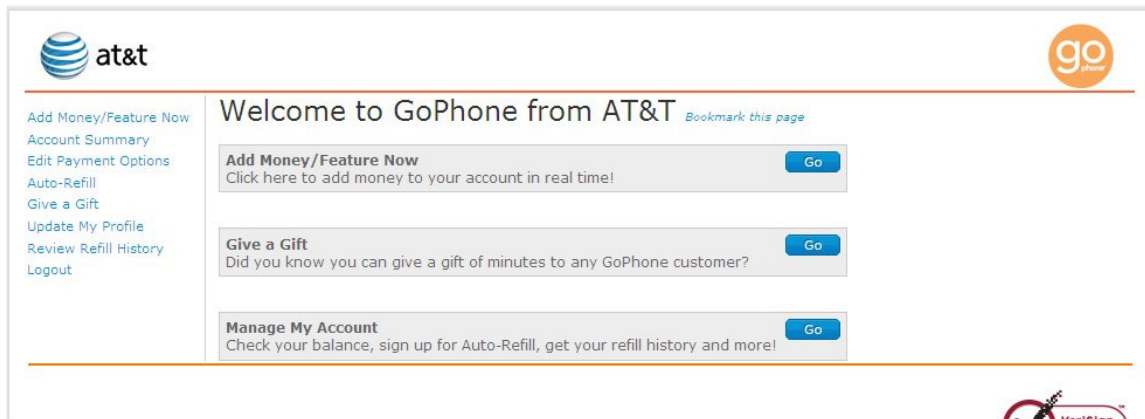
at&t

go phone

Add Money/Feature Now
Account Summary
Edit Payment Options
Auto-Refill
Give a Gift
Update My Profile
Review Refill History
Logout

Welcome to GoPhone from AT&T Bookmark this page

Add Money/Feature Now
Click here to add money to your account in real time!
Go

Give a Gift
Did you know you can give a gift of minutes to any GoPhone customer?
Go

Manage My Account
Check your balance, sign up for Auto-Refill, get your refill history and more!
Go

VeriSign